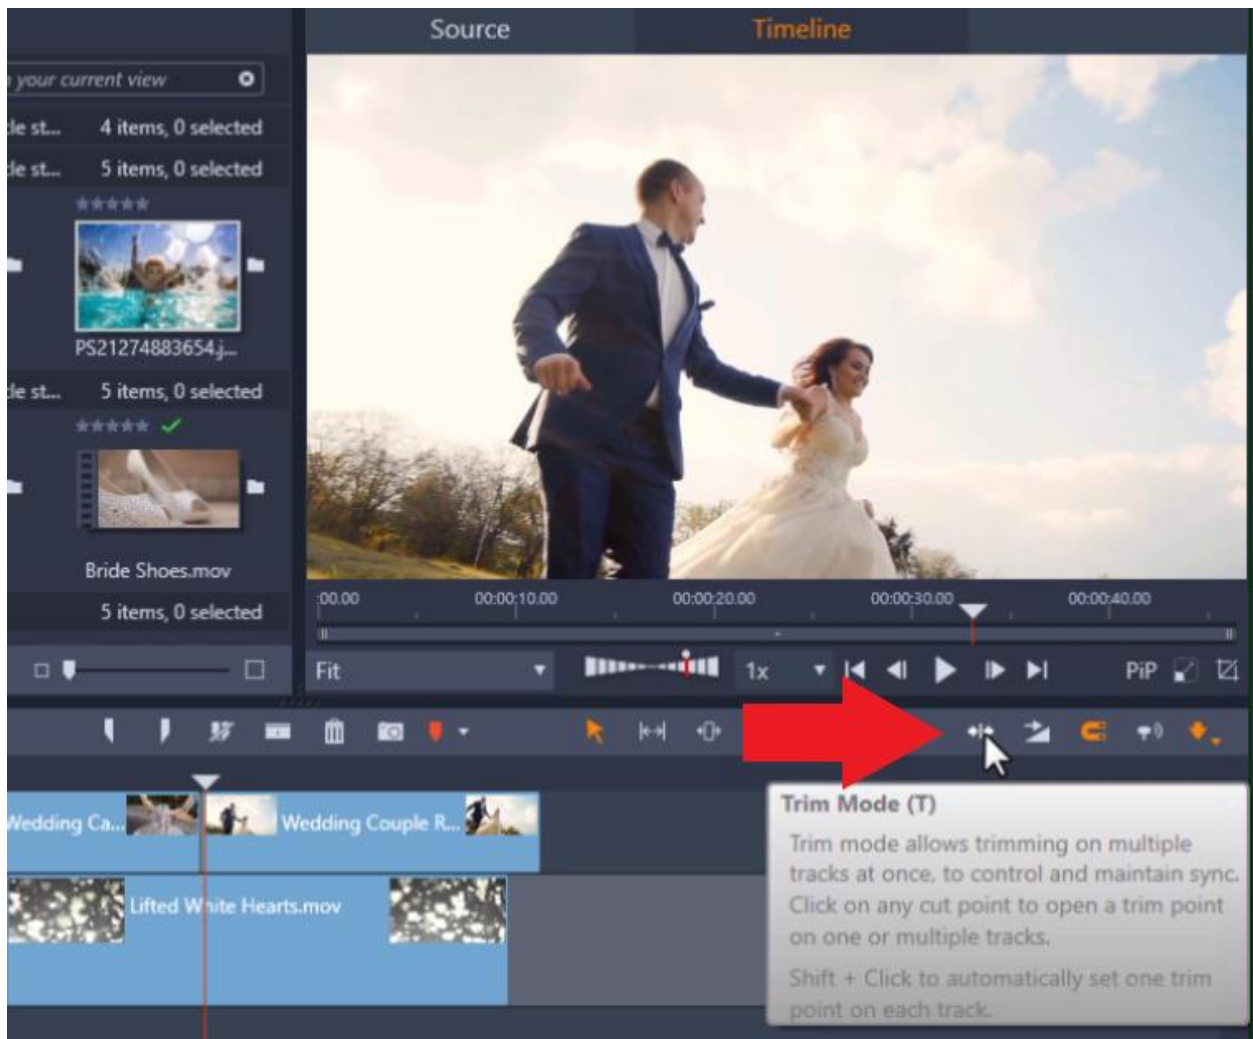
Source

Timeline

n your current view

le st... 4 items, 0 selected

le st... 5 items, 0 selected

PS21274883654.j...

le st... 5 items, 0 selected

Bride Shoes.mov

5 items, 0 selected

:00.00

00:00:10.00

00:00:20.00

00:00:30.00

00:00:40.00

Fit

1x

PiP

Wedding Ca...

Wedding Couple R...

Lifted White Hearts.mov

Trim Mode (T)

Trim mode allows trimming on multiple tracks at once, to control and maintain sync. Click on any cut point to open a trim point on one or multiple tracks.

Shift + Click to automatically set one trim point on each track.